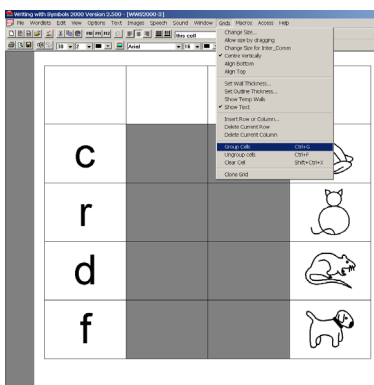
Writing with Symbols 2000 Version 2.500 - [WWS2000-3]

File Wordlist Edit View Options Text Images Speech Sound Window Grids Macros Access Help

Arial

Change Size...
Allow size by dragging
Change Size for Inter_Comm
✔ Centre Vertically
Align Bottom
Align Top

Set Wall Thickness...
Set Outline Thickness...
Show Temp Walls
✔ Show Text

Insert Row or Column...
Delete Current Row
Delete Current Column

Group Cells Ctrl+G
Ungroup cells Ctrl+F
Clear Cell Shift+Ctrl+X

Clone Grid

c

r

d

f